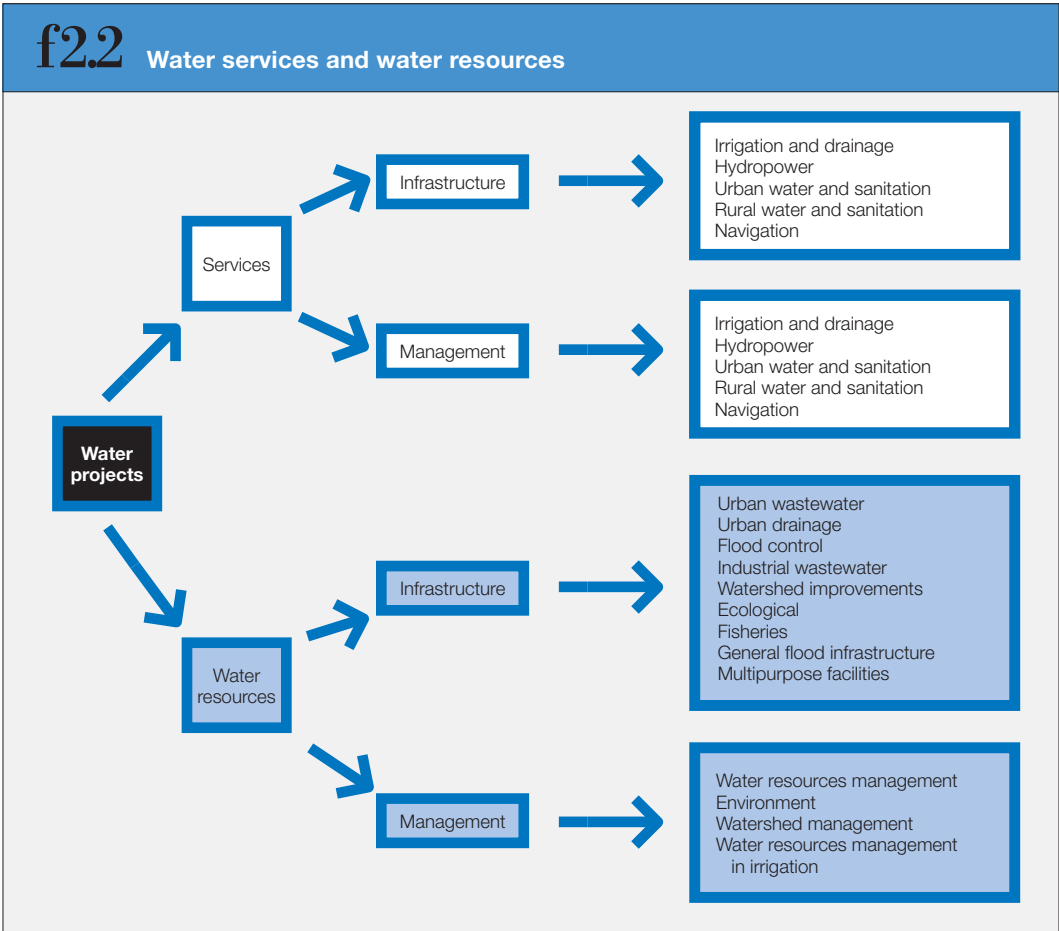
f2.2 Water services and water resources

Water projects

Services

Infrastructure

Irrigation and drainage
Hydropower
Urban water and sanitation
Rural water and sanitation
Navigation

Management

Irrigation and drainage
Hydropower
Urban water and sanitation
Rural water and sanitation
Navigation

Water resources

Infrastructure

Urban wastewater
Urban drainage
Flood control
Industrial wastewater
Watershed improvements
Ecological
Fisheries
General flood infrastructure
Multipurpose facilities

Management

Water resources management
Environment
Watershed management
Water resources management in irrigation